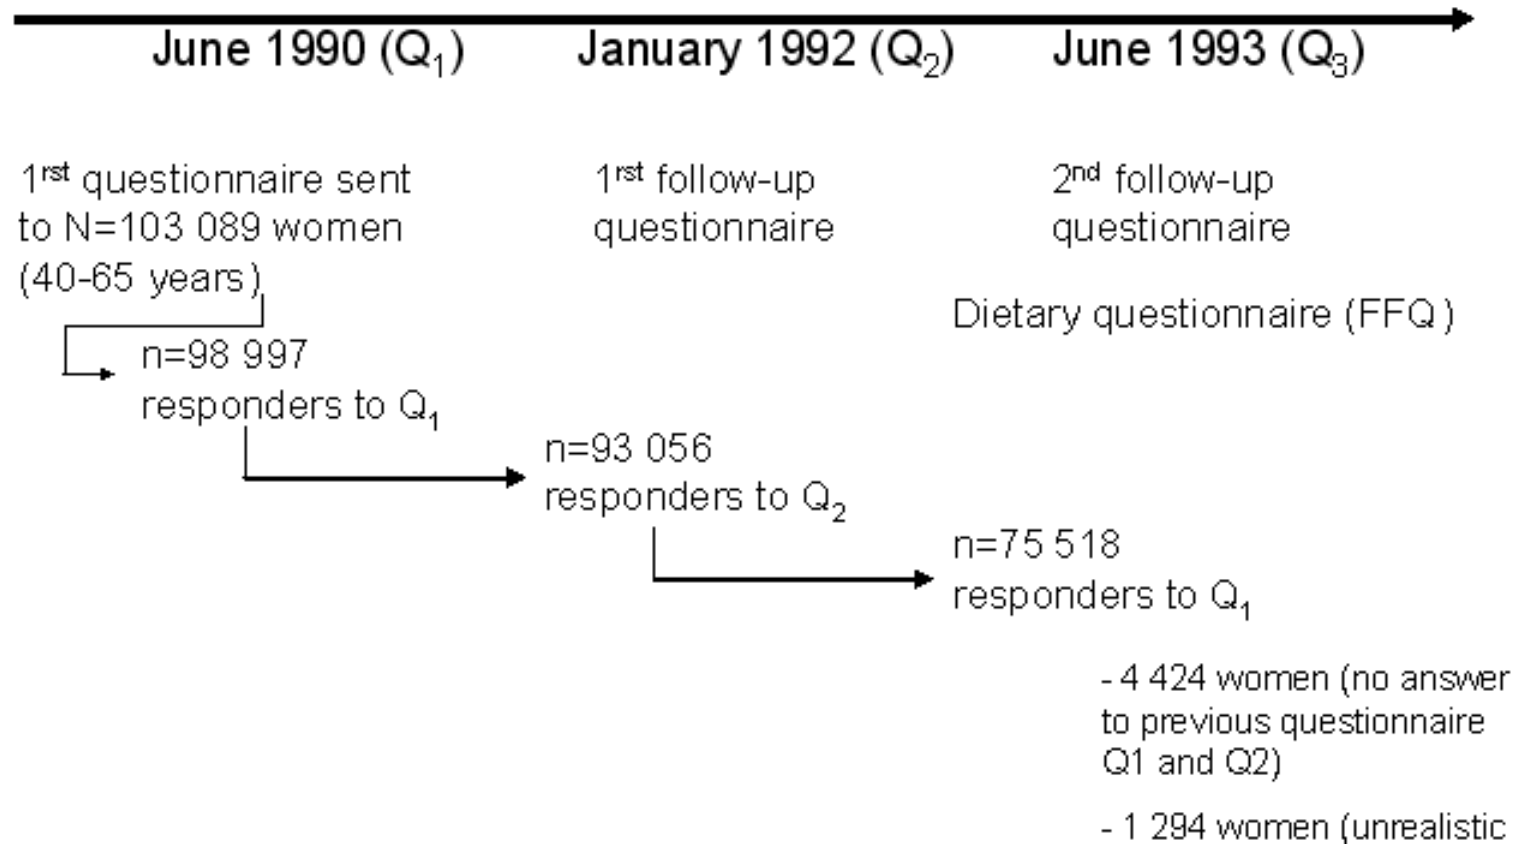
June 1990 ($Q_1$) January 1992 ($Q_2$) June 1993 ($Q_3$)

1$^{rst}$ questionnaire sent to N=103 089 women (40-65 years)

1$^{rst}$ follow-up questionnaire

2$^{nd}$ follow-up questionnaire

Dietary questionnaire (FFQ)

n=98 997 responders to $Q_1$

n=93 056 responders to $Q_2$

n=75 518 responders to $Q_1$

- 4 424 women (no answer to previous questionnaire Q1 and Q2)

- 1 294 women (unrealistic